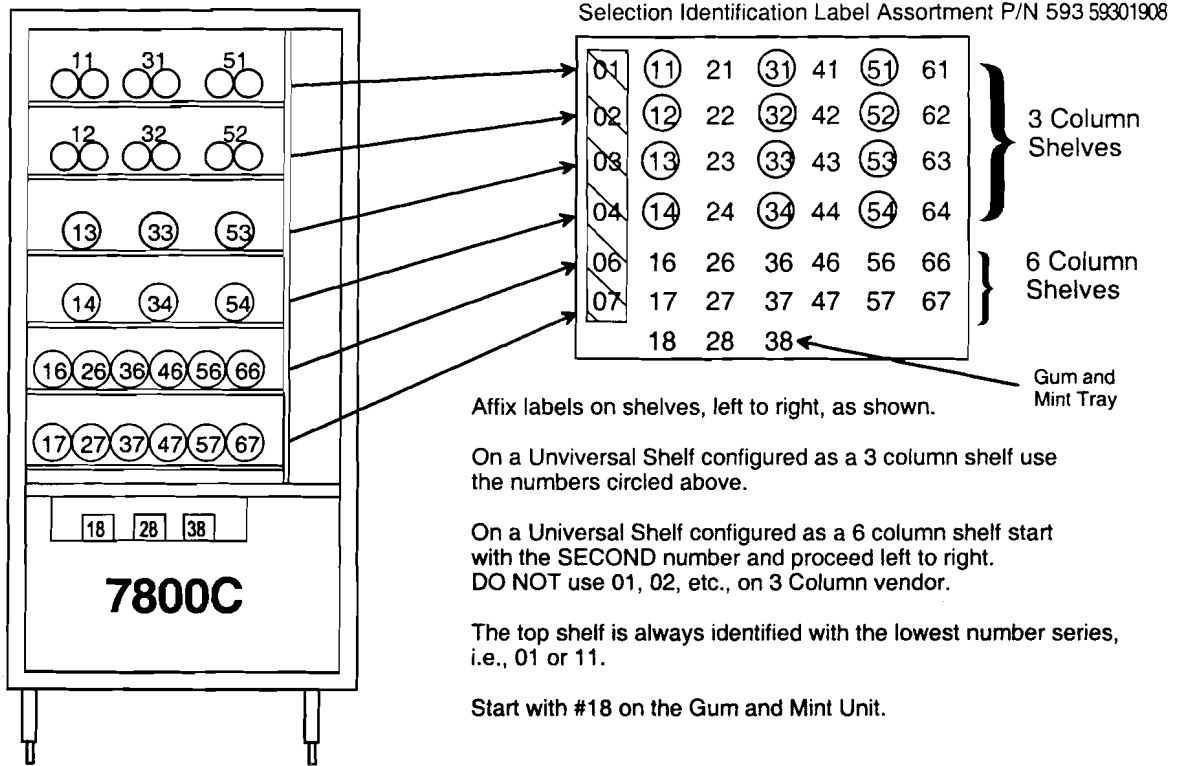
Selection Identification Label Assortment P/N 593 59301908

11 31 51
12 32 52
13 33 53
14 34 54
16 26 36 46 56 66
17 27 37 47 57 67
18 28 38

7800C

| 01 | 11 | 21 | 31 | 41 | 51 | 61 |
|---|---|---|---|---|---|---|
| 02 | 12 | 22 | 32 | 42 | 52 | 62 |
| 03 | 13 | 23 | 33 | 43 | 53 | 63 |
| 04 | 14 | 24 | 34 | 44 | 54 | 64 |
| 06 | 16 | 26 | 36 | 46 | 56 | 66 |
| 07 | 17 | 27 | 37 | 47 | 57 | 67 |
| | 18 | 28 | 38 | | | |

3 Column Shelves

6 Column Shelves

Gum and Mint Tray

Affix labels on shelves, left to right, as shown.

On a Unviversal Shelf configured as a 3 column shelf use the numbers circled above.

On a Universal Shelf configured as a 6 column shelf start with the SECOND number and proceed left to right. DO NOT use 01, 02, etc., on 3 Column vendor.

The top shelf is always identified with the lowest number series, i.e., 01 or 11.

Start with #18 on the Gum and Mint Unit.